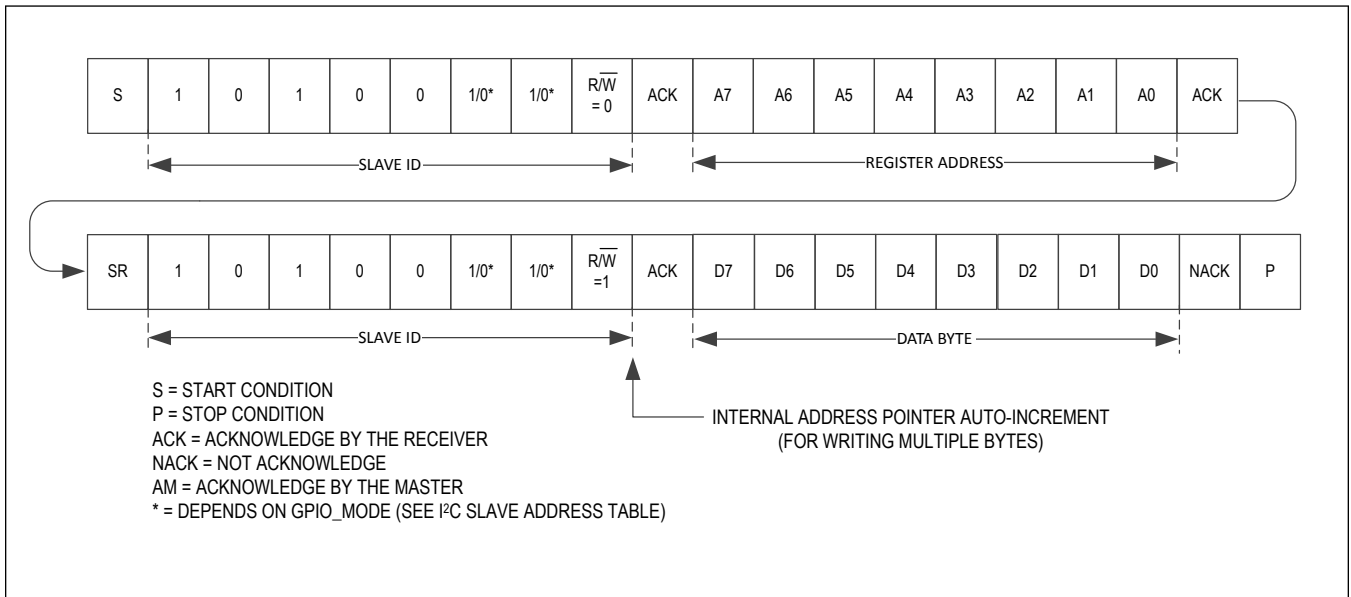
| S | 1 | 0 | 1 | 0 | 0 | 1/0* | 1/0* | $R/\overline{W}$ = 0 | ACK | A7 | A6 | A5 | A4 | A3 | A2 | A1 | A0 | ACK |
|---|---|---|---|---|---|---|---|---|---|---|---|---|---|---|---|---|---|---|

SLAVE ID

REGISTER ADDRESS

| SR | 1 | 0 | 1 | 0 | 0 | 1/0* | 1/0* | $R/\overline{W}$ =1 | ACK | D7 | D6 | D5 | D4 | D3 | D2 | D1 | D0 | NACK | P |
|---|---|---|---|---|---|---|---|---|---|---|---|---|---|---|---|---|---|---|---|

SLAVE ID

DATA BYTE

S = START CONDITION
P = STOP CONDITION
ACK = ACKNOWLEDGE BY THE RECEIVER
NACK = NOT ACKNOWLEDGE
AM = ACKNOWLEDGE BY THE MASTER
* = DEPENDS ON GPIO_MODE (SEE I$^2$C SLAVE ADDRESS TABLE)

INTERNAL ADDRESS POINTER AUTO-INCREMENT
(FOR WRITING MULTIPLE BYTES)